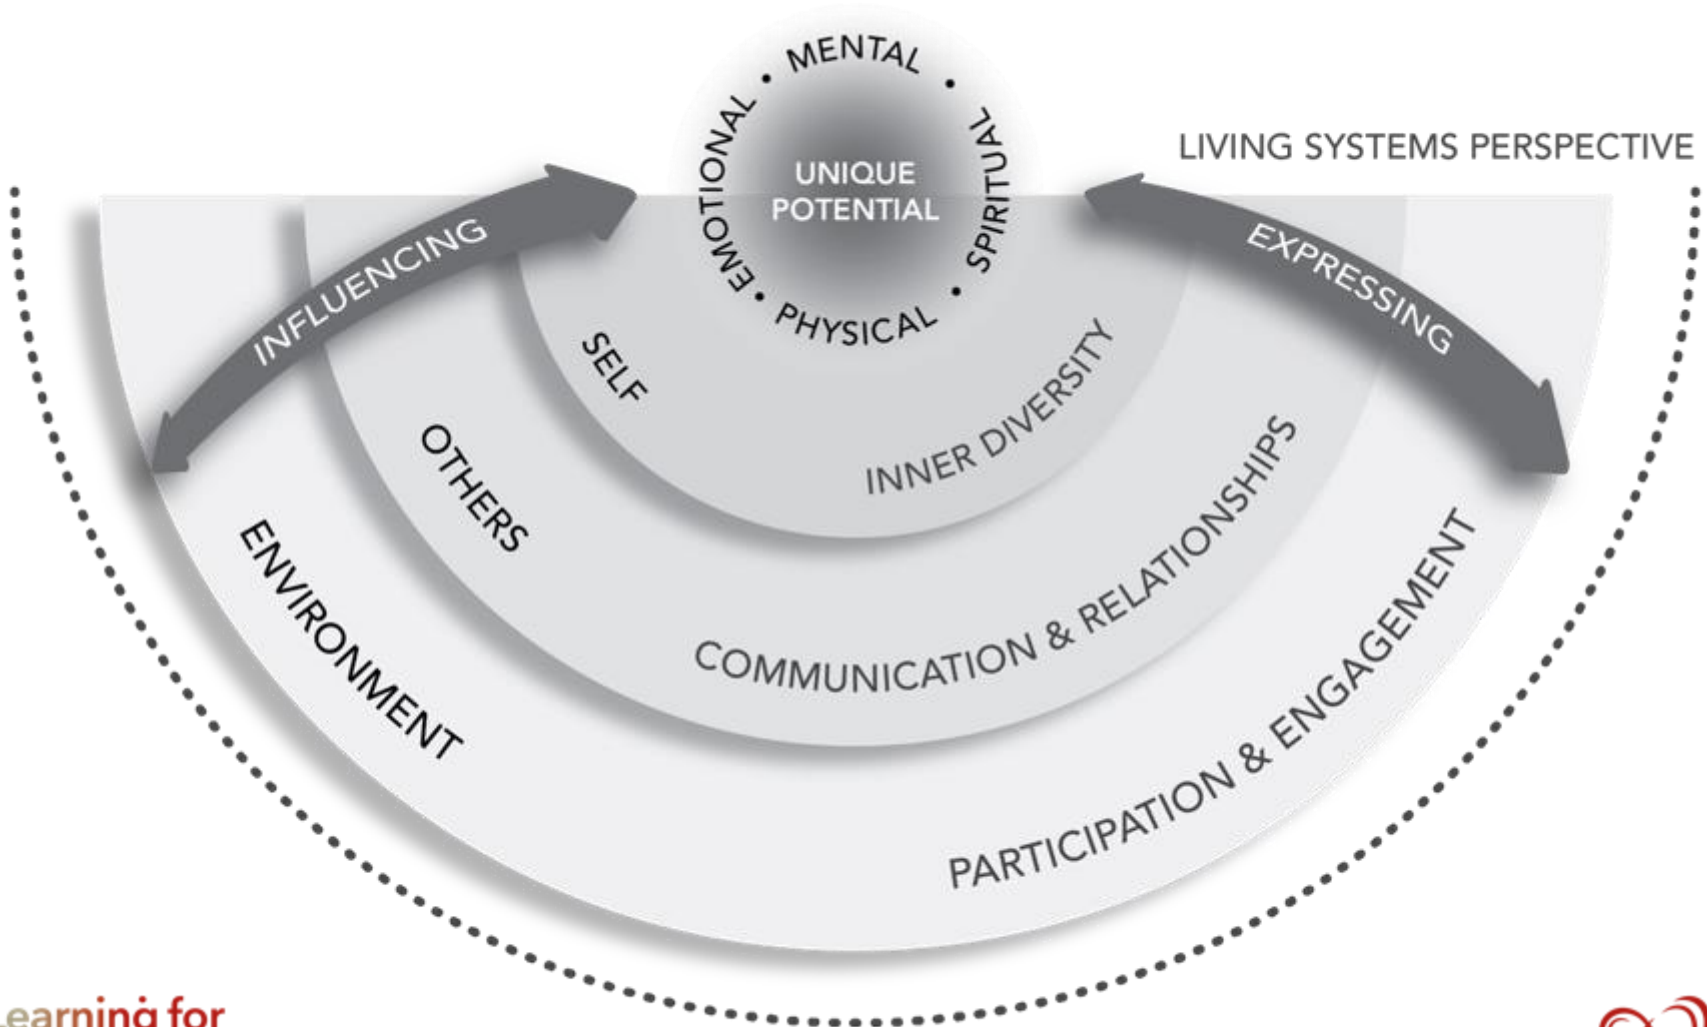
MENTAL • SPIRITUAL • PHYSICAL • EMOTIONAL •

UNIQUE POTENTIAL

LIVING SYSTEMS PERSPECTIVE

INFLUENCING

EXPRESSING

SELF

INNER DIVERSITY

OTHERS

COMMUNICATION & RELATIONSHIPS

ENVIRONMENT

PARTICIPATION & ENGAGEMENT

earning for